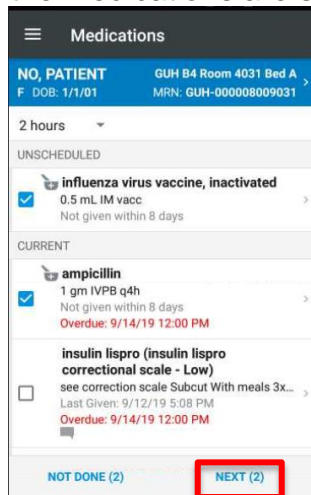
Medications

NO, PATIENT
F DOB: 1/1/01
GUH B4 Room 4031 Bed A
MRN: GUH-000008009031

2 hours

UNSCHEDULED

influenza virus vaccine, inactivated
0.5 mL IM vacc
Not given within 8 days

CURRENT

ampicillin
1 gm IVPB q4h
Not given within 8 days
Overdue: 9/14/19 12:00 PM

insulin lispro (insulin lispro correctional scale - Low)
see correction scale Subcut With meals 3x...
Last Given: 9/12/19 5:08 PM
Overdue: 9/14/19 12:00 PM

NOT DONE (2)
NEXT (2)